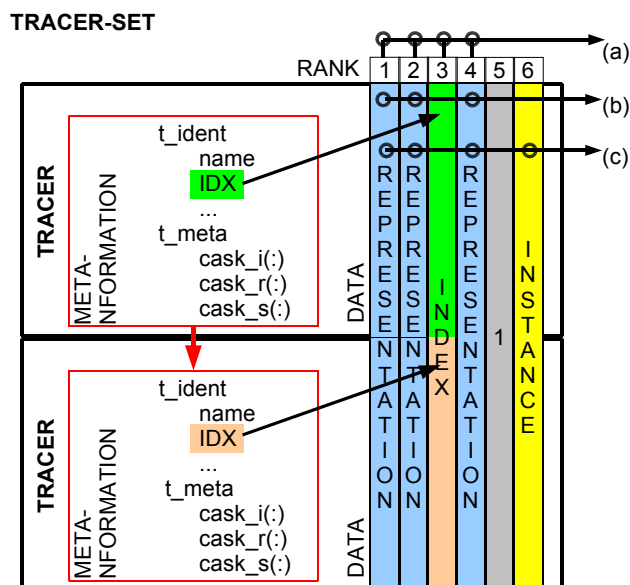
TRACER-SET

RANK 1 2 3 4 5 6

(a)
(b)
(c)

TRACER

META-
NFORMATION

t_ident
name
IDX
...
t_meta
cask_i(:)
cask_r(:)
cask_s(:)

DATA

REPRESENTATION
REPRESENTATION
INDEX
REPRESENTATION
1
INSTANCE

TRACER

META-
NFORMATION

t_ident
name
IDX
...
t_meta
cask_i(:)
cask_r(:)
cask_s(:)

DATA